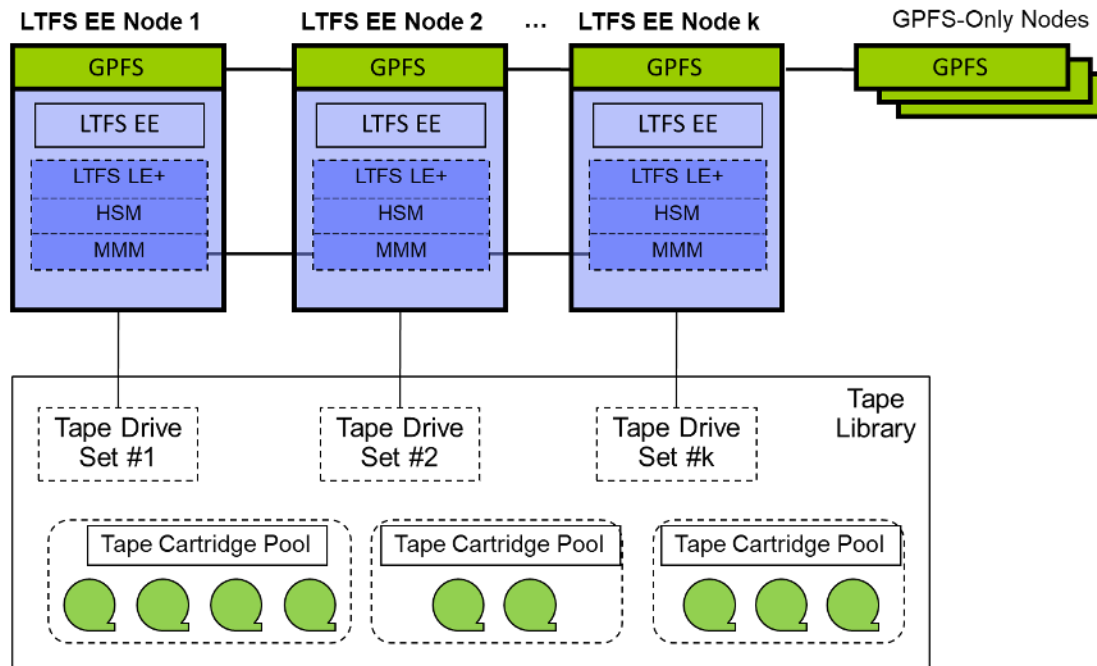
LTFS EE Node 1 LTFS EE Node 2 … LTFS EE Node k GPFS-Only Nodes

GPFS
LTFS EE
LTFS LE+
HSM
MMM

GPFS
LTFS EE
LTFS LE+
HSM
MMM

GPFS
LTFS EE
LTFS LE+
HSM
MMM

GPFS

Tape Library

Tape Drive Set #1

Tape Drive Set #2

Tape Drive Set #k

Tape Cartridge Pool

Tape Cartridge Pool

Tape Cartridge Pool